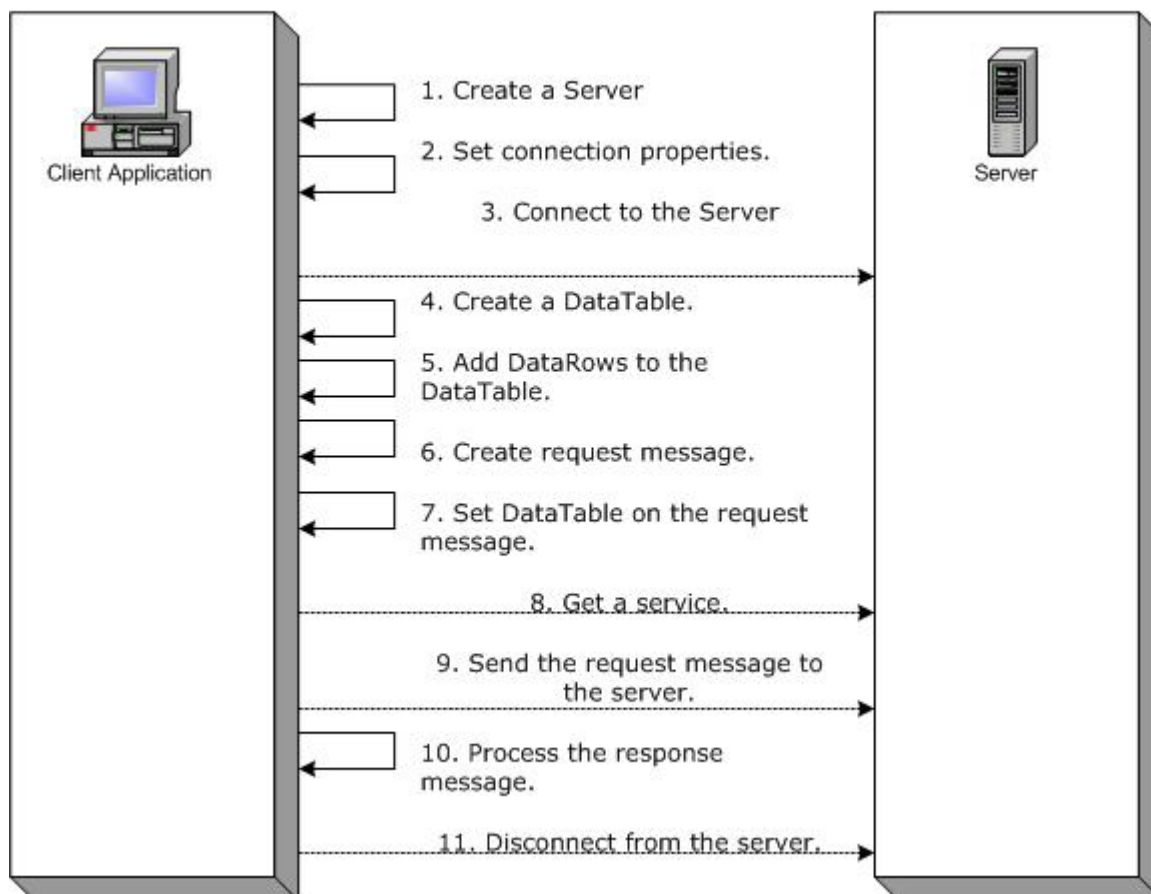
Client Application

Server

1. Create a Server

2. Set connection properties.

3. Connect to the Server

4. Create a DataTable.

5. Add DataRows to the DataTable.

6. Create request message.

7. Set DataTable on the request message.

8. Get a service.

9. Send the request message to the server.

10. Process the response message.

11. Disconnect from the server.